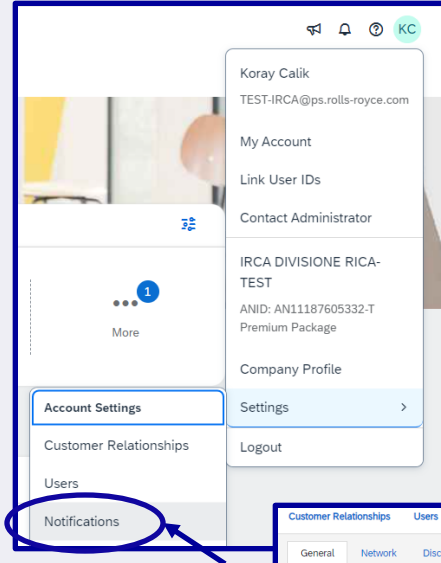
KC

Koray Calik
TEST-IRCA@ps.rolls-royce.com

My Account
Link User IDs
Contact Administrator

IRCA DIVISIONE RICA-TEST
ANID: AN11187605332-T
Premium Package

Company Profile
Settings >
Logout

1
More

Account Settings
Customer Relationships
Users
Notifications

Customer Relationships Users
General Network Disc